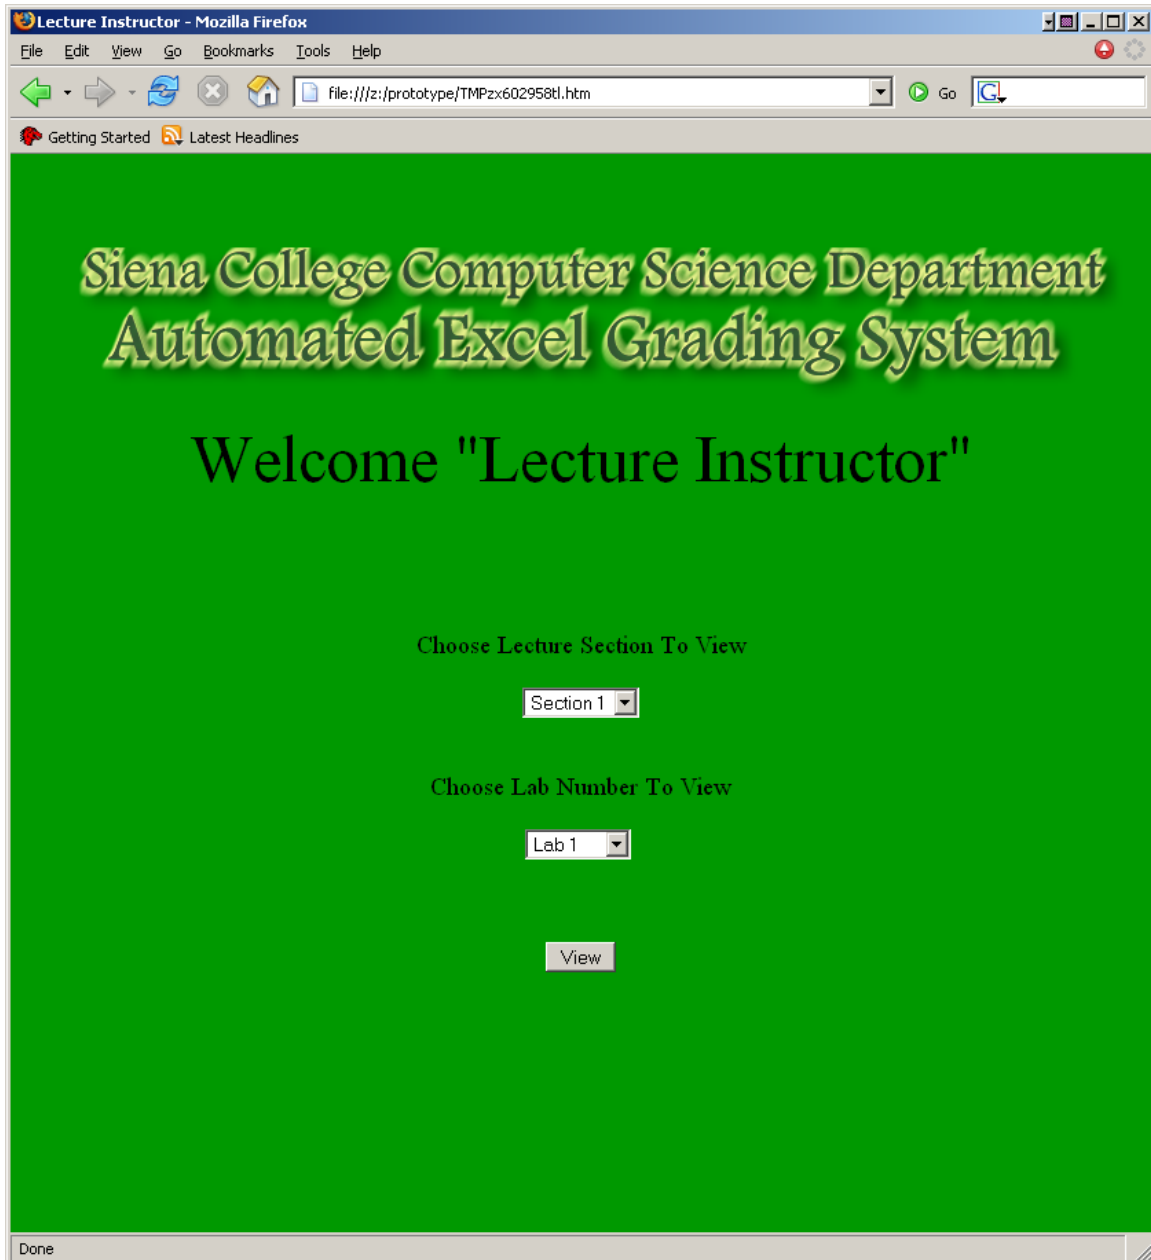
Lecture Instructor - Mozilla Firefox

File Edit View Go Bookmarks Tools Help

file:///z:/prototype/TMPzx602958tl.htm

Go

Getting Started Latest Headlines

Siena College Computer Science Department
Automated Excel Grading System

Welcome "Lecture Instructor"

Choose Lecture Section To View

Section 1

Choose Lab Number To View

Lab 1

View

Done